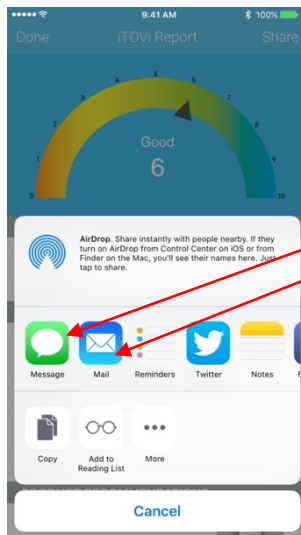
9:41 AM 100%

Done iTOVi Report Share

0 1 2 3 4 5 6 7 8 9 10

Good

6

AirDrop. Share instantly with people nearby. If they turn on AirDrop from Control Center on iOS or from Finder on the Mac, you'll see their names here. Just tap to share.

Message Mail Reminders Twitter Notes

Copy Add to Reading List More

Cancel